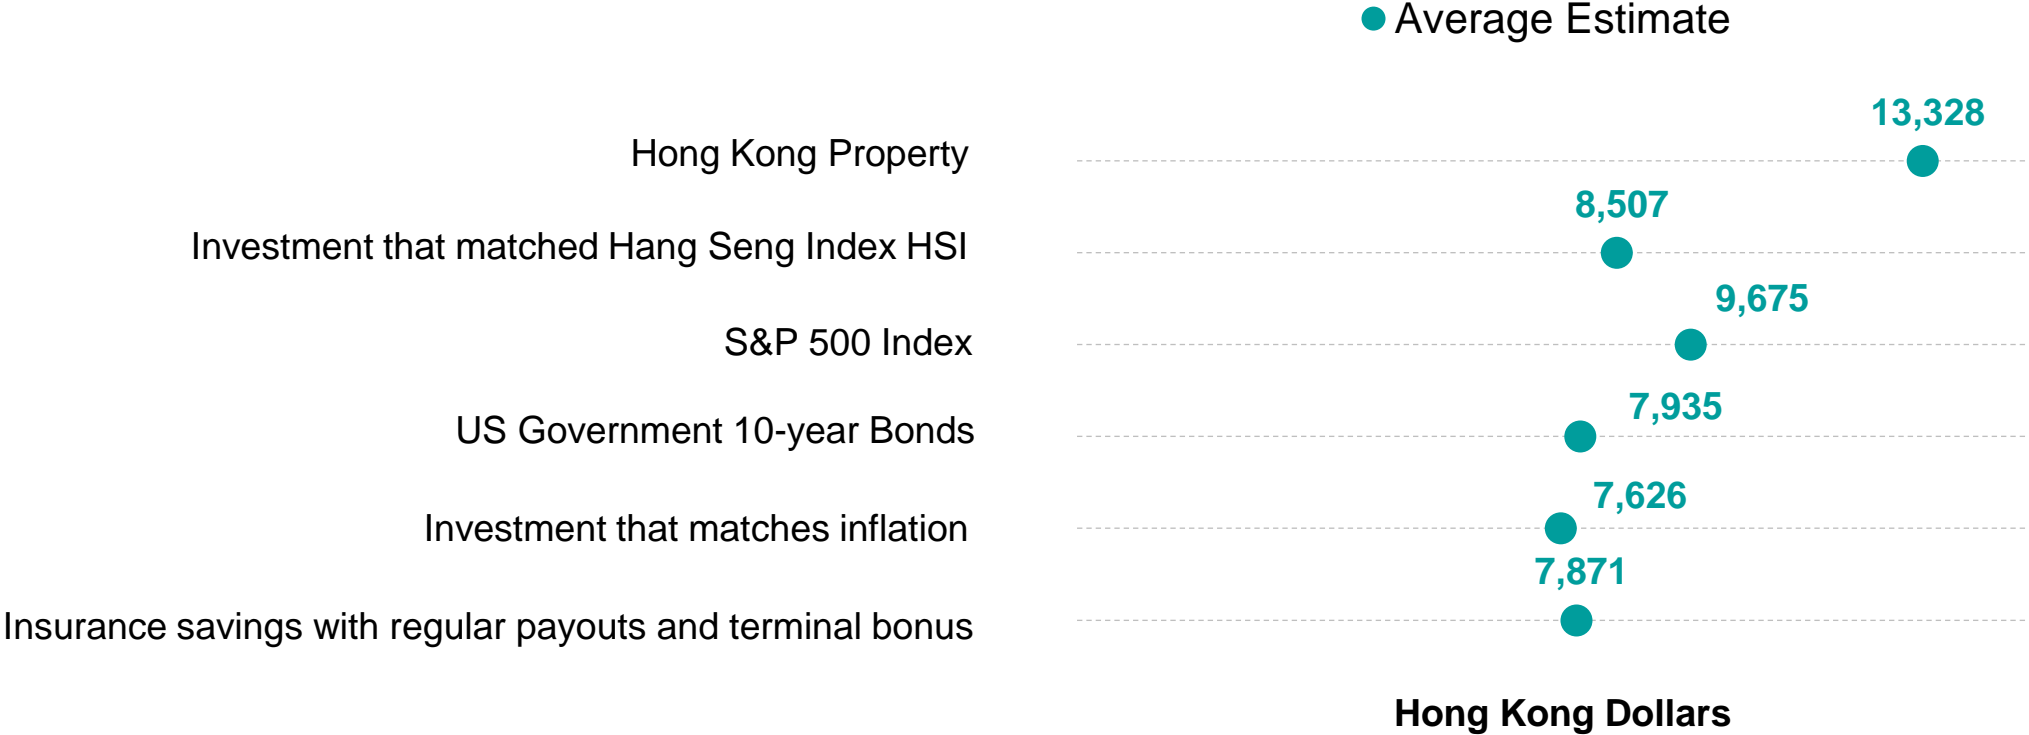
Average Estimate

Hong Kong Property 13,328

Investment that matched Hang Seng Index HSI 8,507

S&P 500 Index 9,675

US Government 10-year Bonds 7,935

Investment that matches inflation 7,626

Insurance savings with regular payouts and terminal bonus 7,871

Hong Kong Dollars